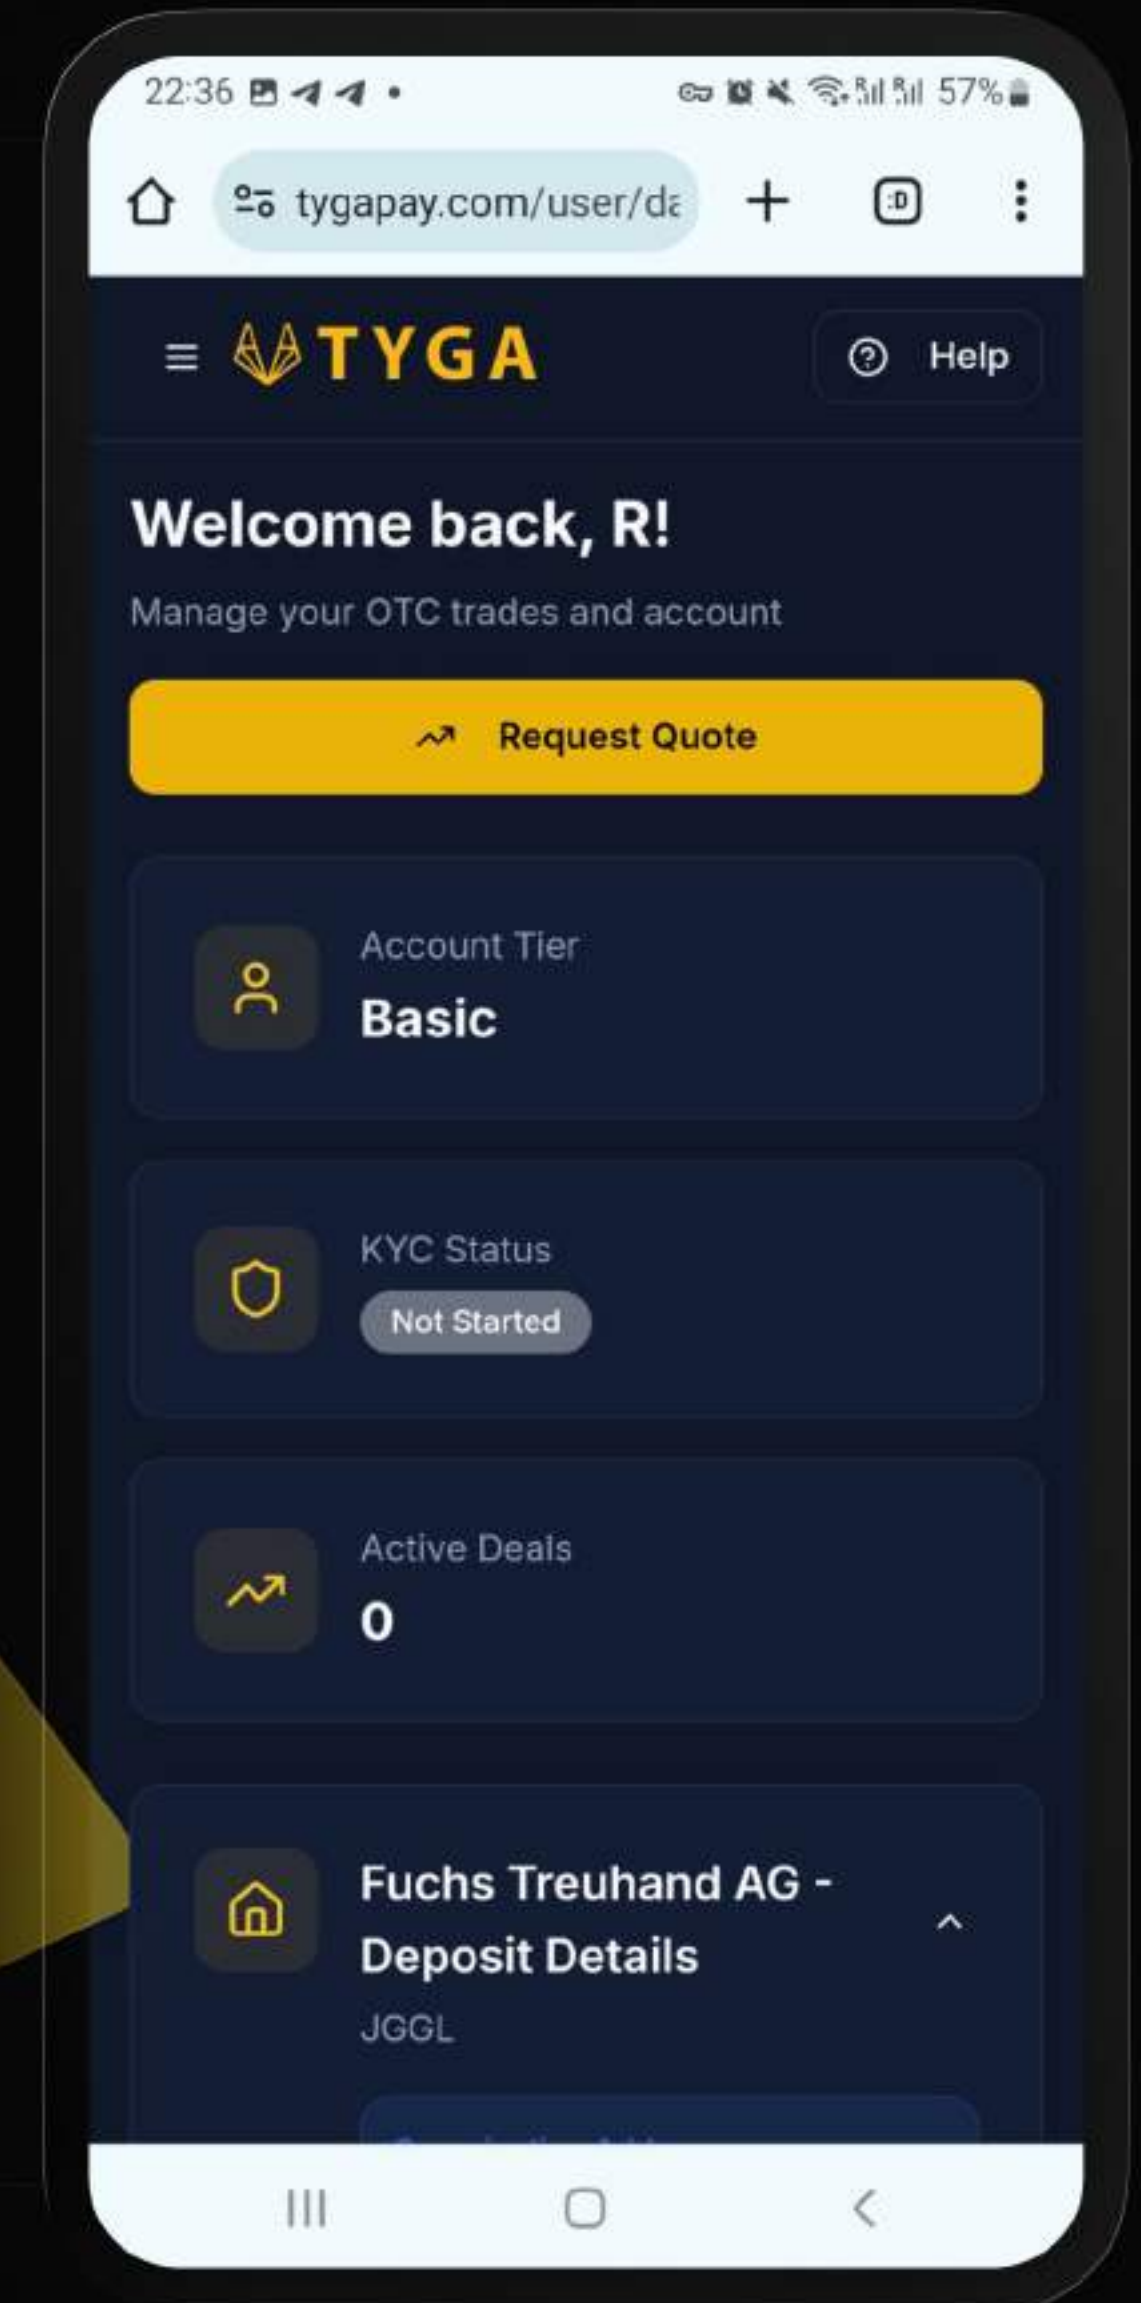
22:36

57%

tygapay.com/user/da

:D

TYGA

Help

Welcome back, R!

Manage your OTC trades and account

Request Quote

Account Tier

Basic

KYC Status

Not Started

Active Deals

0

Fuchs Treuhand AG - Deposit Details

JGGL

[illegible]